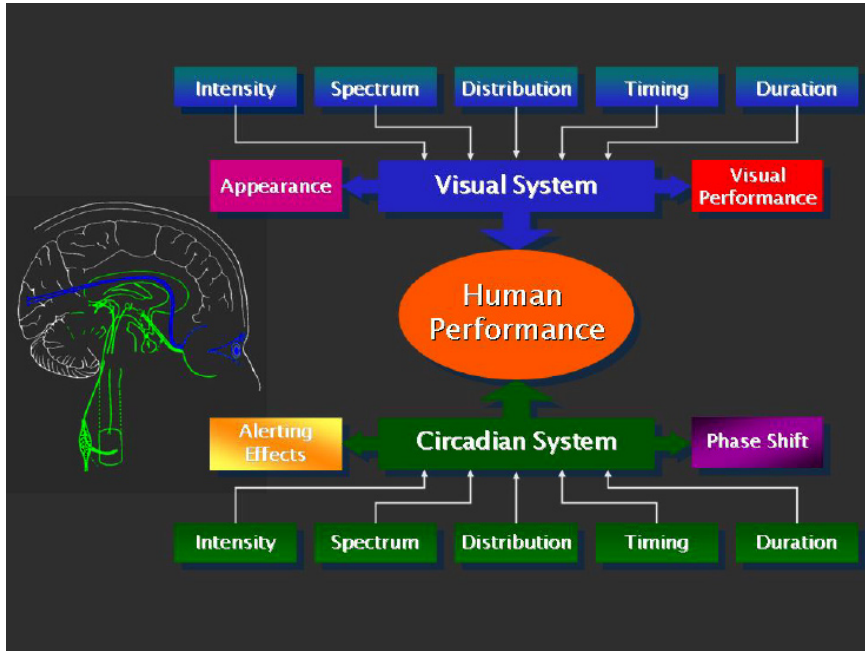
Intensity
Spectrum
Distribution
Timing
Duration

Appearance
Visual System
Visual Performance

Human Performance

Alerting Effects
Circadian System
Phase Shift

Intensity
Spectrum
Distribution
Timing
Duration